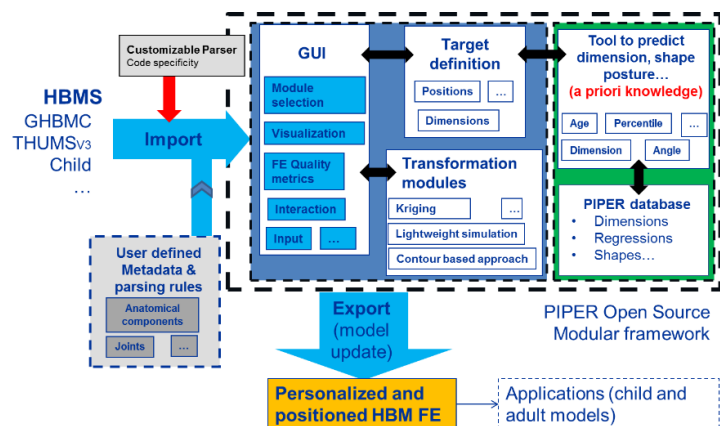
Customizable Parser
Code specificity

HBMS
GHBMC
THUMSV3
Child
…

Import

User defined Metadata & parsing rules
Anatomical components
Joints
…

GUI
Module selection
Visualization
FE Quality metrics
Interaction
Input
…

Target definition
Positions
…
Dimensions

Transformation modules
Kriging
…
Lightweight simulation
Contour based approach

Tool to predict dimension, shape posture…
(a priori knowledge)
Age
Percentile
…
Dimension
Angle

PIPER database
• Dimensions
• Regressions
• Shapes…

Export
(model update)

PIPER Open Source Modular framework

Personalized and positioned HBM FE

Applications (child and adult models)